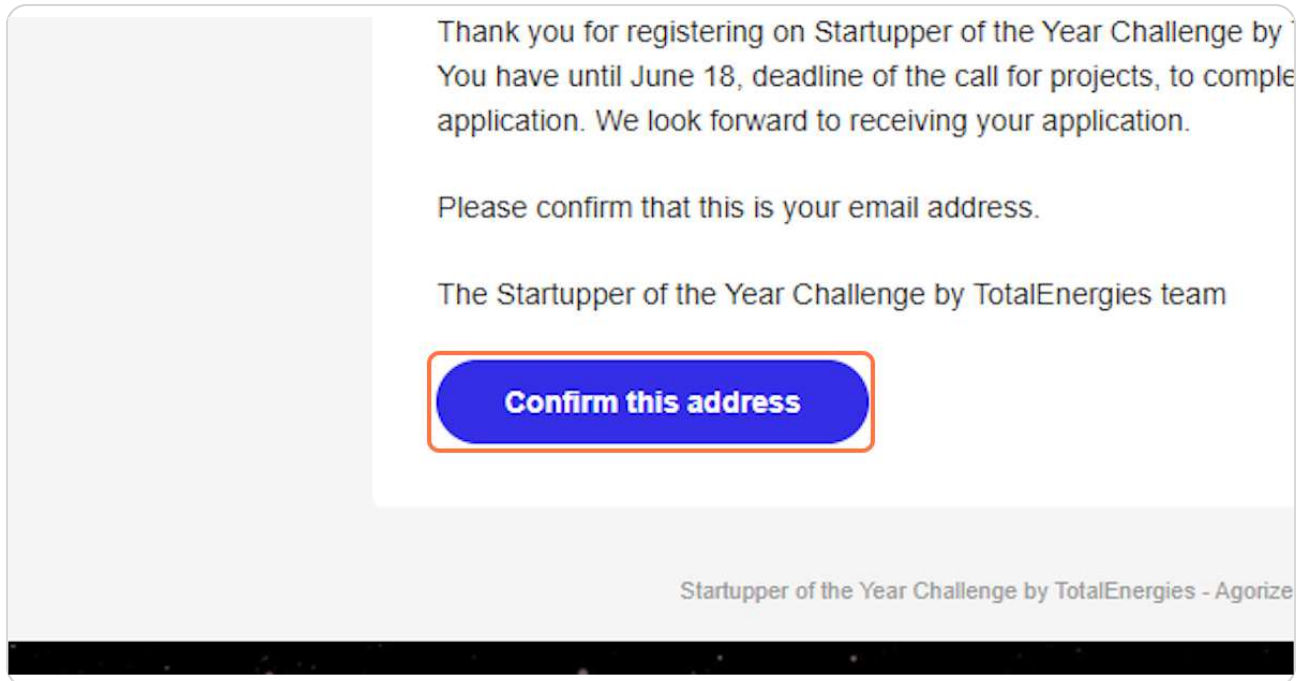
Thank you for registering on Startupper of the Year Challenge by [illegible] You have until June 18, deadline of the call for projects, to comple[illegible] application. We look forward to receiving your application.

Please confirm that this is your email address.

The Startupper of the Year Challenge by TotalEnergies team

Confirm this address

Startupper of the Year Challenge by TotalEnergies - Agorize